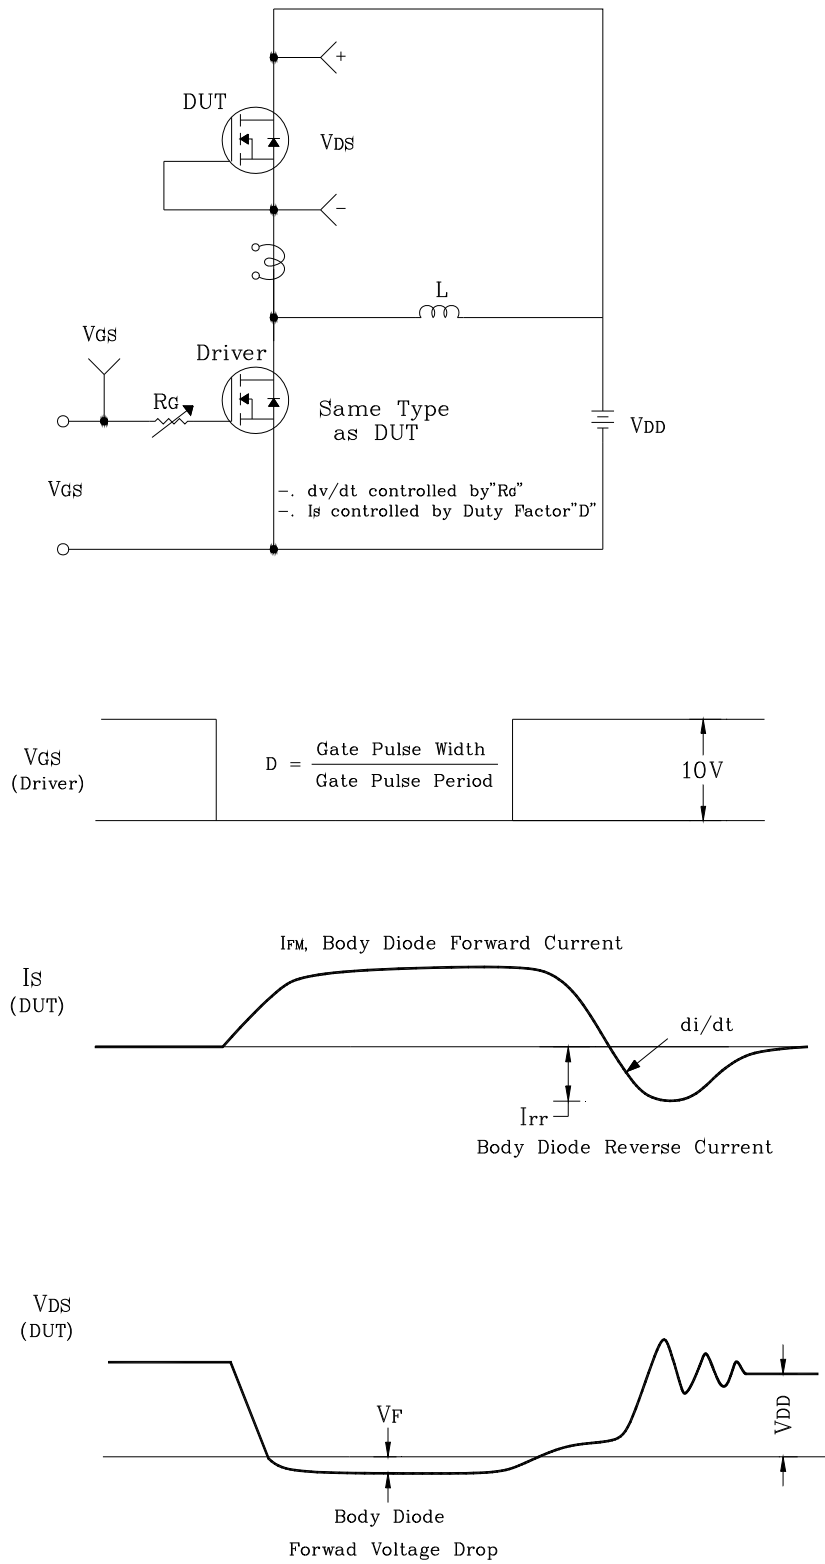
+

DUT

VDS

−

L

VGS

Driver

RG

Same Type as DUT

VDD

VGS

−. dv/dt controlled by"RG"
−. IS controlled by Duty Factor"D"

VGS (Driver)

$D = \frac{\text{Gate Pulse Width}}{\text{Gate Pulse Period}}$

10V

IFM, Body Diode Forward Current

IS (DUT)

di/dt

Irr

Body Diode Reverse Current

VDS (DUT)

VF

VDD

Body Diode

Forwad Voltage Drop